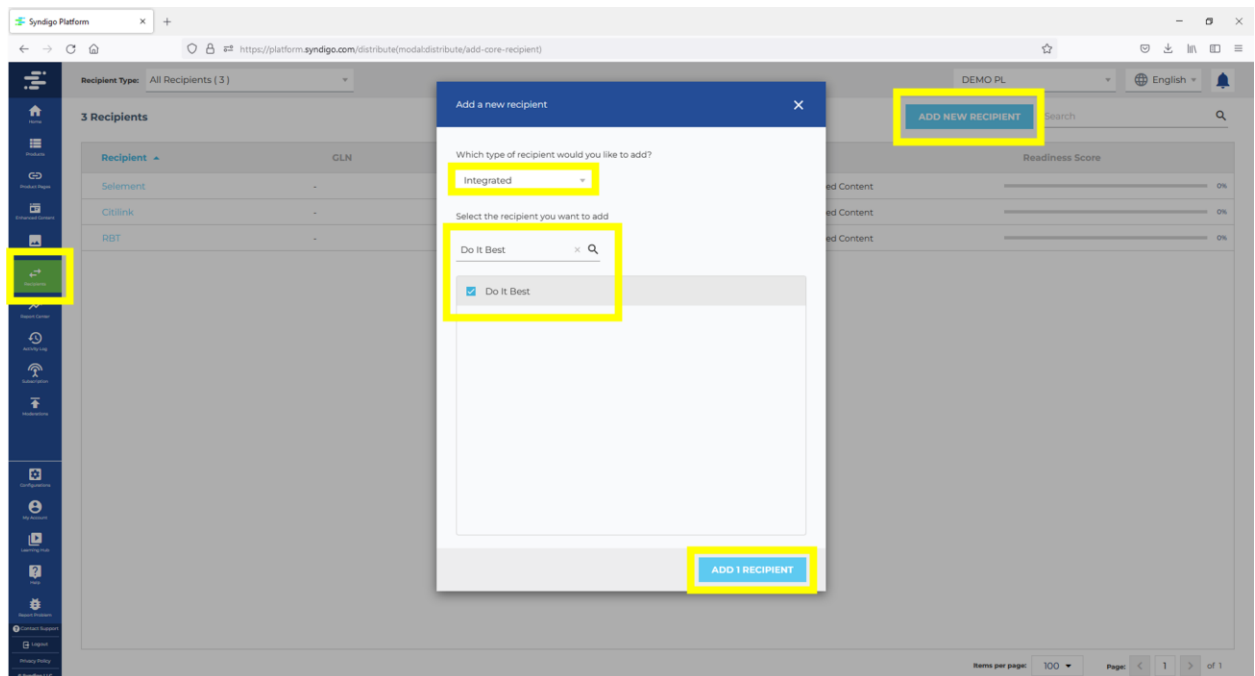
Syndigo Platform × +

https://platform.syndigo.com/distribute(modal:distribute/add-core-recipient)

Home
Products
Product Pages
Enhanced Content
Recipients
Report Center
Activity Log
Subscription
Moderations
Configurations
My Account
Learning Hub
Help
Report Problem
Contact Support
Logout
Privacy Policy

Recipient Type: All Recipients ( 3 )

DEMO PL

English

3 Recipients

ADD NEW RECIPIENT

Search

| Recipient | GLN | | Readiness Score |
|---|---|---|---|
| Selement | - | ed Content | 0% |
| Citilink | - | ed Content | 0% |
| RBT | - | ed Content | 0% |

Add a new recipient

Which type of recipient would you like to add?

Integrated

Select the recipient you want to add

Do It Best

Do It Best

ADD 1 RECIPIENT

Items per page: 100

Page: 1 of 1